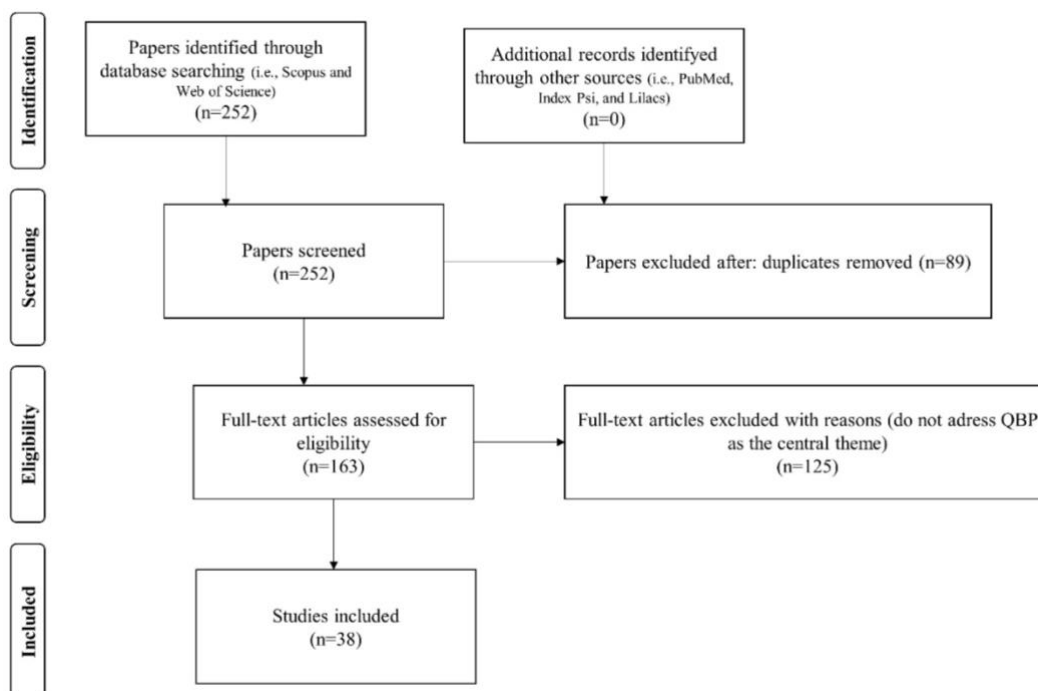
Identification

Papers identified through database searching (i.e., Scopus and Web of Science) (n=252)

Additional records identifyed through other sources (i.e., PubMed, Index Psi, and Lilacs) (n=0)

Screening

Papers screened (n=252)

Papers excluded after: duplicates removed (n=89)

Eligibility

Full-text articles assessed for eligibility (n=163)

Full-text articles excluded with reasons (do not adress QBP as the central theme) (n=125)

Included

Studies included (n=38)